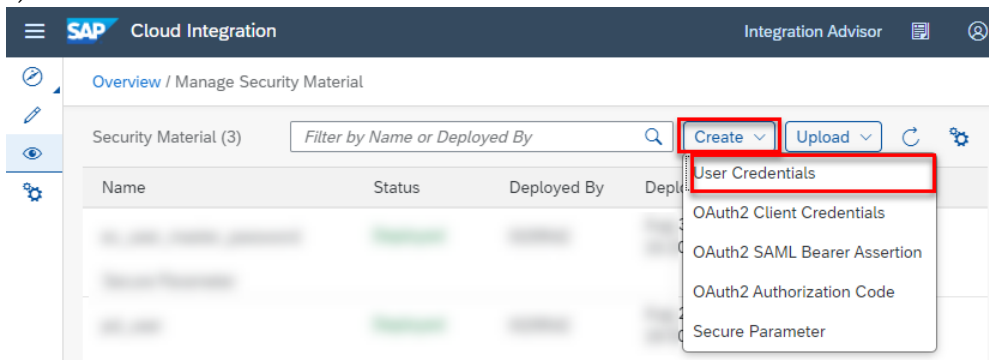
SAP Cloud Integration

Integration Advisor

Overview / Manage Security Material

Security Material (3)

Filter by Name or Deployed By

Create

Upload

| Name | Status | Deployed By | Depl |
|---|---|---|---|
| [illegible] | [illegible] | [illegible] | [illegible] |
| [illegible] | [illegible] | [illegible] | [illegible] |

User Credentials

OAuth2 Client Credentials

OAuth2 SAML Bearer Assertion

OAuth2 Authorization Code

Secure Parameter